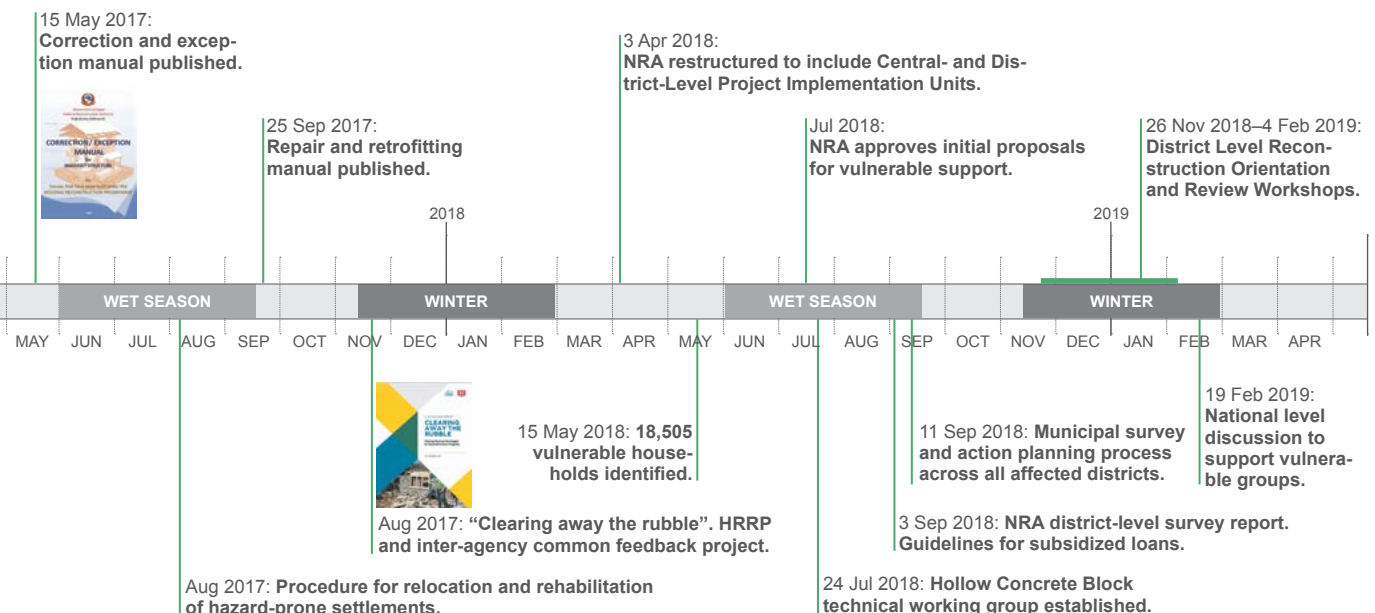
15 May 2017:
**Correction and exception manual published.**

CORRECTION/ EXCEPTION MANUAL

25 Sep 2017:
**Repair and retrofitting manual published.**

2018

3 Apr 2018:
**NRA restructured to include Central- and District-Level Project Implementation Units.**

Jul 2018:
**NRA approves initial proposals for vulnerable support.**

26 Nov 2018–4 Feb 2019:
**District Level Reconstruction Orientation and Review Workshops.**

2019

WET SEASON WINTER WET SEASON WINTER

MAY JUN JUL AUG SEP OCT NOV DEC JAN FEB MAR APR MAY JUN JUL AUG SEP OCT NOV DEC JAN FEB MAR APR

CLEARING AWAY THE RUBBLE

15 May 2018: **18,505 vulnerable households identified.**

Aug 2017: **"Clearing away the rubble". HRRP and inter-agency common feedback project.**

Aug 2017: **Procedure for relocation and rehabilitation of hazard-prone settlements.**

11 Sep 2018: **Municipal survey and action planning process across all affected districts.**

3 Sep 2018: **NRA district-level survey report. Guidelines for subsidized loans.**

24 Jul 2018: **Hollow Concrete Block technical working group established.**

19 Feb 2019:
**National level discussion to support vulnerable groups.**